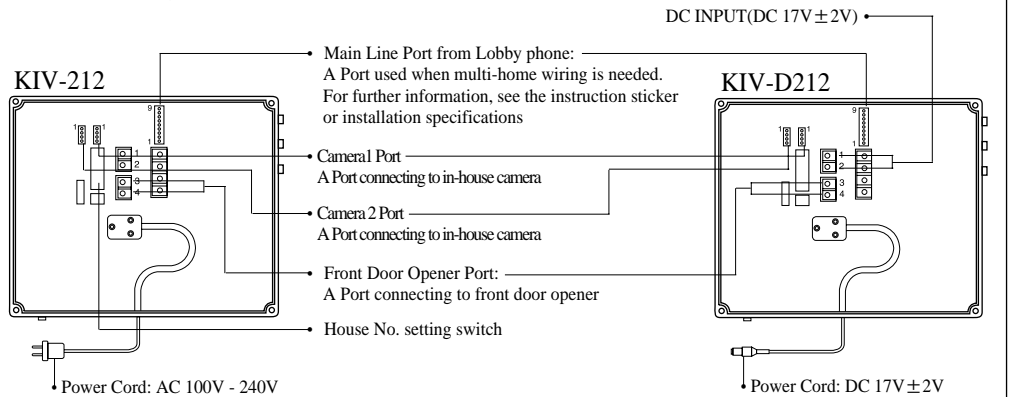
DC INPUT(DC 17V$\pm$2V)

Main Line Port from Lobby phone:
A Port used when multi-home wiring is needed.
For further information, see the instruction sticker or installation specifications

KIV-212

KIV-D212

9
1
1 1
1
2
3
4

9
1
1 1
1
2
3
4

Camera1 Port
A Port connecting to in-house camera

Camera 2 Port
A Port connecting to in-house camera

Front Door Opener Port:
A Port connecting to front door opener

House No. setting switch

Power Cord: AC 100V - 240V

Power Cord: DC 17V$\pm$2V